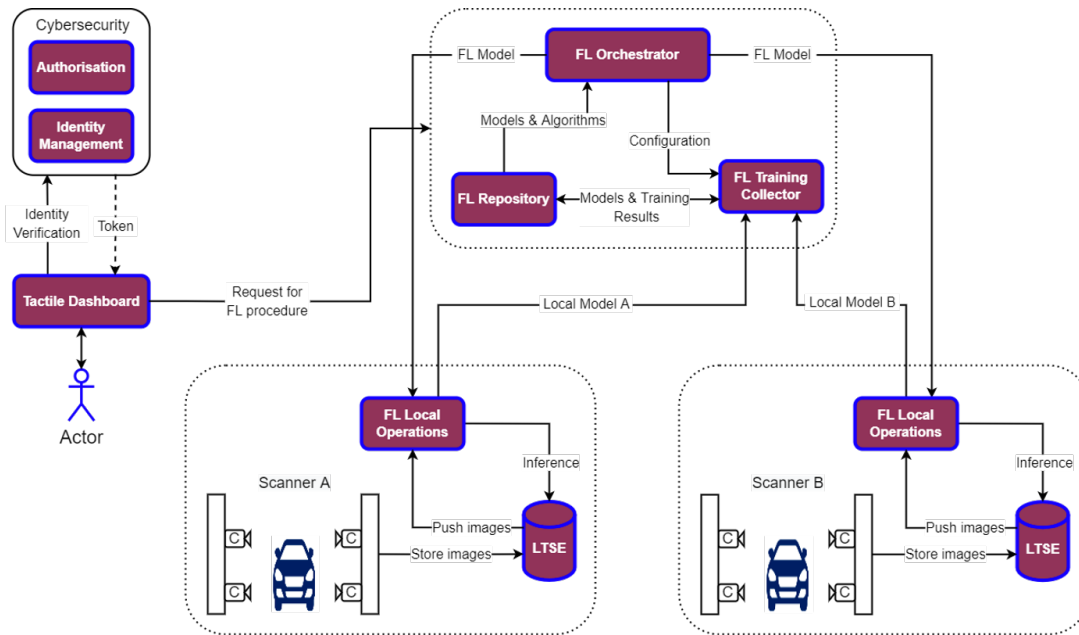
Cybersecurity

Authorisation

Identity Management

Identity Verification

Token

Tactile Dashboard

Actor

Request for FL procedure

FL Model

FL Orchestrator

FL Model

Models & Algorithms

Configuration

FL Repository

Models & Training Results

FL Training Collector

Local Model A

Local Model B

FL Local Operations

Inference

Scanner A

C

C

C

C

Push images

Store images

LTSE

FL Local Operations

Inference

Scanner B

C

C

C

C

Push images

Store images

LTSE